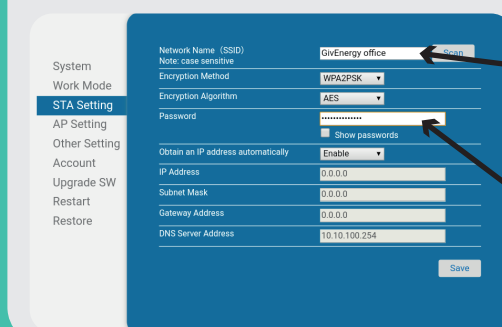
System
Work Mode
STA Setting
AP Setting
Other Setting
Account
Upgrade SW
Restart
Restore

| | |
|---|---|
| Network Name (SSID) Note: case sensitive | GivEnergy office Scan |
| Encryption Method | WPA2PSK |
| Encryption Algorithm | AES |
| Password | •••••••••••••• Show passwords |
| Obtain an IP address automatically | Enable |
| IP Address | 0.0.0.0 |
| Subnet Mask | 0.0.0.0 |
| Gateway Address | 0.0.0.0 |
| DNS Server Address | 10.10.100.254 |

Save